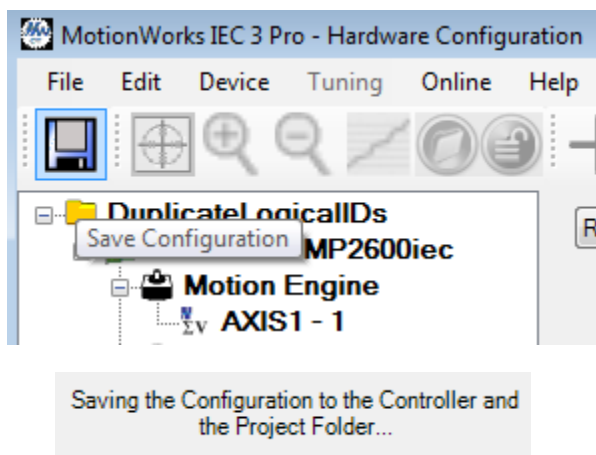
MotionWorks IEC 3 Pro - Hardware Configuration

File Edit Device Tuning Online Help

DuplicateLogicalIDs

Save Configuration

MP2600iec

Motion Engine

AXIS1 - 1

R

Saving the Configuration to the Controller and the Project Folder...